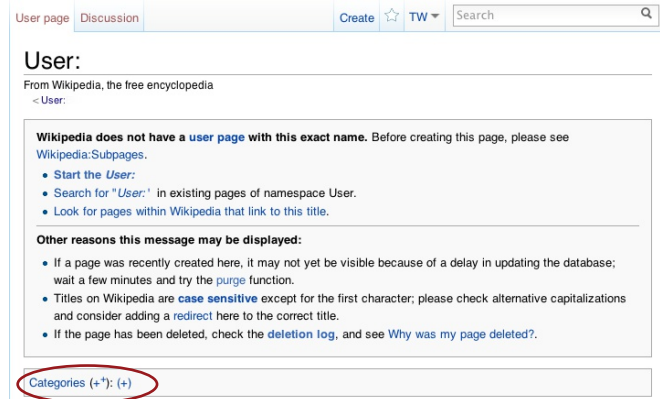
User page Discussion Create TW Search

User:

From Wikipedia, the free encyclopedia
< User:

**Wikipedia does not have a user page with this exact name.** Before creating this page, please see Wikipedia:Subpages.

- **Start the *User:***
- Search for "*User:*" in existing pages of namespace User.
- Look for pages within Wikipedia that link to this title.

**Other reasons this message may be displayed:**

- If a page was recently created here, it may not yet be visible because of a delay in updating the database; wait a few minutes and try the purge function.
- Titles on Wikipedia are **case sensitive** except for the first character; please check alternative capitalizations and consider adding a redirect here to the correct title.
- If the page has been deleted, check the **deletion log**, and see Why was my page deleted?.

Categories (++): (+)